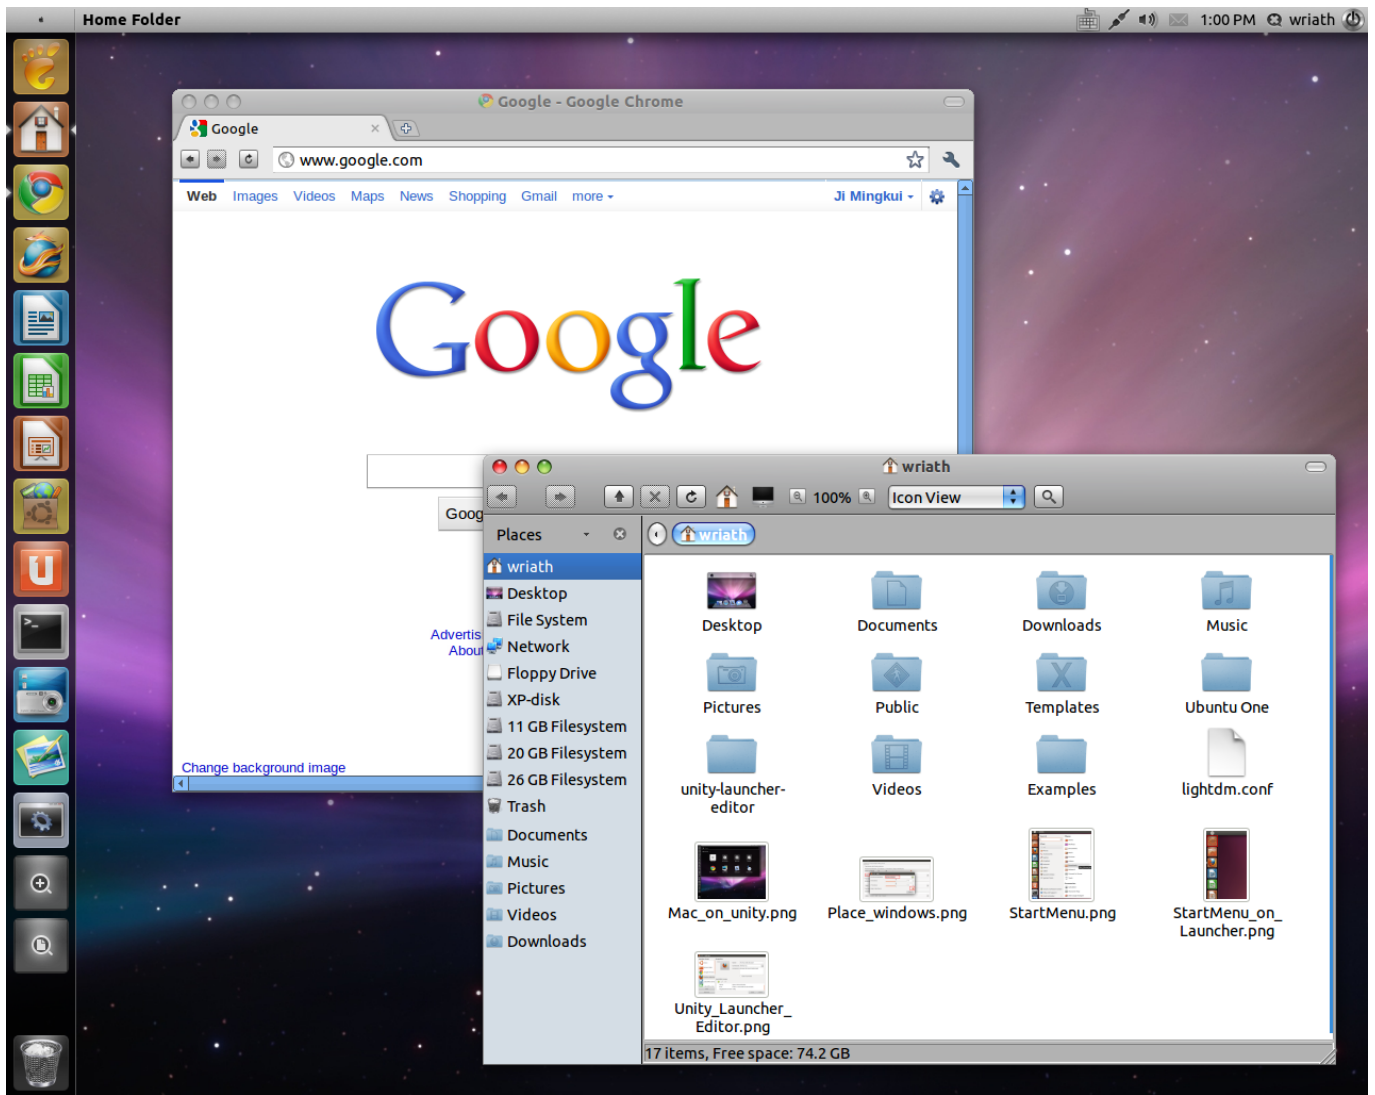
Home Folder

1:00 PM wriath

Google - Google Chrome

Google

www.google.com

Web Images Videos Maps News Shopping Gmail more

Ji Mingkui

Google

Goog

Advertis
About

Change background image

wriath

100% Icon View

Places

wriath

wriath
Desktop
File System
Network
Floppy Drive
XP-disk
11 GB Filesystem
20 GB Filesystem
26 GB Filesystem
Trash
Documents
Music
Pictures
Videos
Downloads

Desktop
Documents
Downloads
Music
Pictures
Public
Templates
Ubuntu One
unity-launcher-editor
Videos
Examples
lightdm.conf
Mac_on_unity.png
Place_windows.png
StartMenu.png
StartMenu_on_Launcher.png
Unity_Launcher_Editor.png

17 items, Free space: 74.2 GB